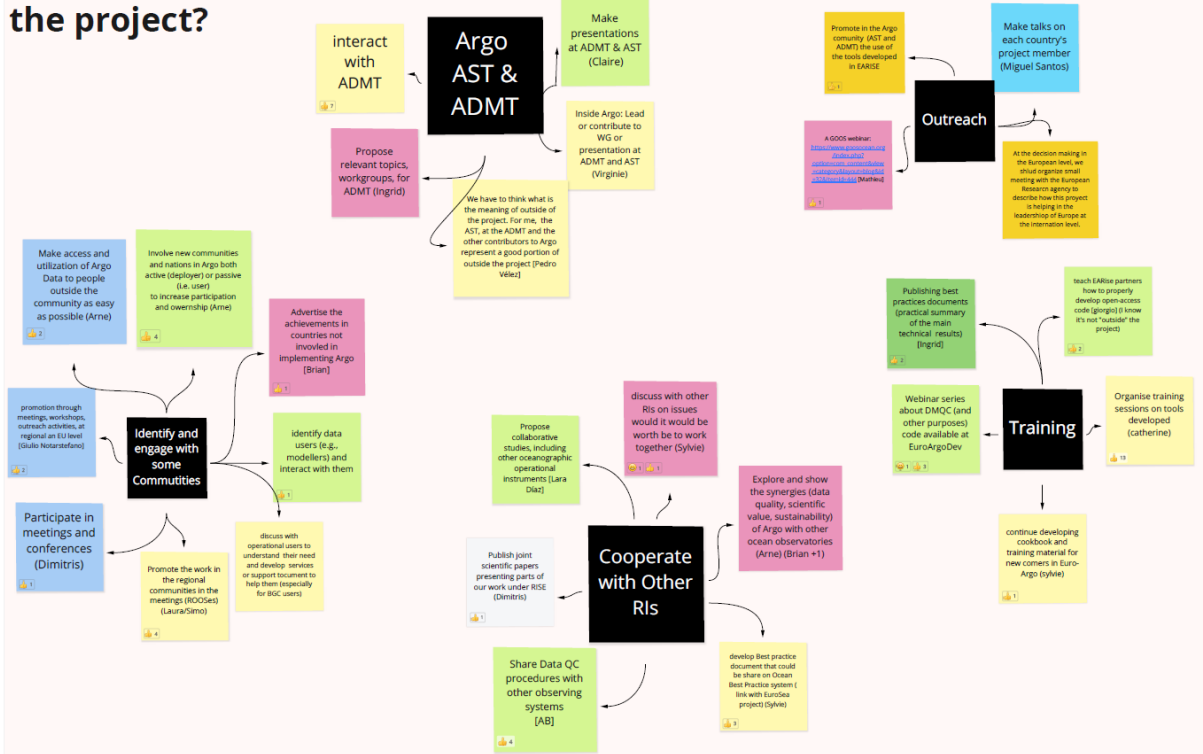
the project?

interact with ADMT

👍 7

Argo AST & ADMT

Make presentations at ADMT & AST (Claire)

Inside Argo: Lead or contribute to WG or presentation at ADMT and AST (Virginie)

Propose relevant topics, workgroups, for ADMT (Ingrid)

We have to think what is the meaning of outside of the project. For me, the AST, at the ADMT and the other contributors to Argo represent a good portion of outside the project [Pedro Vélez]

Promote in the Argo comunity (AST and ADMT) the use of the tools developed in EARISE

👍 1

Make talks on each country's project member (Miguel Santos)

Outreach

A GOOS webinar: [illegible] [Mathieu]

👍 1

At the decision making in the European level, we shiud organize small meeting with the European Research agency to describe how this project is helping in the leadership of Europe at the internation level.

Make access and utilization of Argo Data to people outside the community as easy as possible (Arne)

👍 2

Involve new communities and nations in Argo both active (deployer) or passive (i.e. user) to increase participation and ownership (Arne)

👍 4

Advertise the achievements in countries not involved in implementing Argo [Brian]

👍 1

promotion through meetings, workshops, outreach activities, at regional an EU level [Giulio Notarstefano]

👍 2

Identify and engage with some Commutities

identify data users (e.g., modellers) and interact with them

👍 1

Participate in meetings and conferences (Dimitris)

👍 1

Promote the work in the regional communities in the meetings (ROOSes) (Laura/Simo)

👍 4

discuss with operational users to understand their need and develop services or support tocument to help them (especially for BGC users)

Propose collaborative studies, including other oceanographic operational instruments [Lara Díaz]

discuss with other RIs on issues would it would be worth be to work together (Sylvie)

👍 1 👍 1

Explore and show the synergies (data quality, scientific value, sustainability) of Argo with other ocean observatories (Arne) (Brian +1)

Publish joint scientific papers presenting parts of our work under RISE (Dimitris)

👍 1

Cooperate with Other RIs

Share Data QC procedures with other observing systems [AB]

👍 4

develop Best practice document that could be share on Ocean Best Practice system ( link with EuroSea project) (Sylvie)

👍 3

Publishing best practices documents (practical summary of the main technical results) [Ingrid]

👍 2

teach EARise partners how to properly develop open-access code [giorgio] (I know it's not "outside" the project)

👍 2

Webinar series about DMQC (and other purposes) code available at EuroArgoDev

👍 1 👍 3

Training

Organise training sessions on tools developed (catherine)

👍 10

continue developing cookbook and training material for new comers in Euro-Argo (sylvie)

👍 1